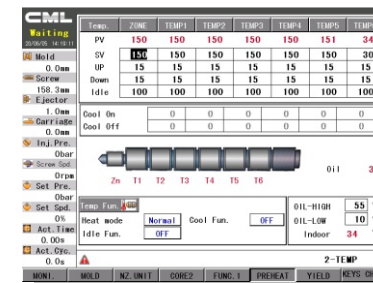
CML
Waiting
2006/05 14:18:11
Mold
0.0mm
Screw
158.3mm
Ejector
1.0mm
Carriage
0.0mm
Inj.Pre.
0bar
Screw Spd.
0rpm
Set Pre.
0bar
Set Spd.
0%
Act.Time
0.00s
Act.Cyc.
0.0s

| Temp. | ZONE | TEMP1 | TEMP2 | TEMP3 | TEMP4 | TEMP5 | TEMP |
|---|---|---|---|---|---|---|---|
| PV | 150 | 150 | 150 | 150 | 150 | 151 | 34 |
| SV | 150 | 150 | 150 | 150 | 150 | 150 | 30 |
| UP | 15 | 15 | 15 | 15 | 15 | 15 | 15 |
| Down | 15 | 15 | 15 | 15 | 15 | 15 | 15 |
| Idle | 100 | 100 | 100 | 100 | 100 | 100 | 100 |

| Cool On | 0 | 0 | 0 | 0 | 0 | 0 |
|---|---|---|---|---|---|---|
| Cool Off | 0 | 0 | 0 | 0 | 0 | 0 |

Zn T1 T2 T3 T4 T5 T6
Oil 3

Temp Fun.
Heat mode Normal Cool Fun. OFF
Idle Fun. OFF

OIL-HIGH 55
OIL-LOW 10
Indoor 34

2-TEMP

MONI. MOLD NZ.UNIT CORE2 FUNC.1 PREHEAT YIELD KEYS CH